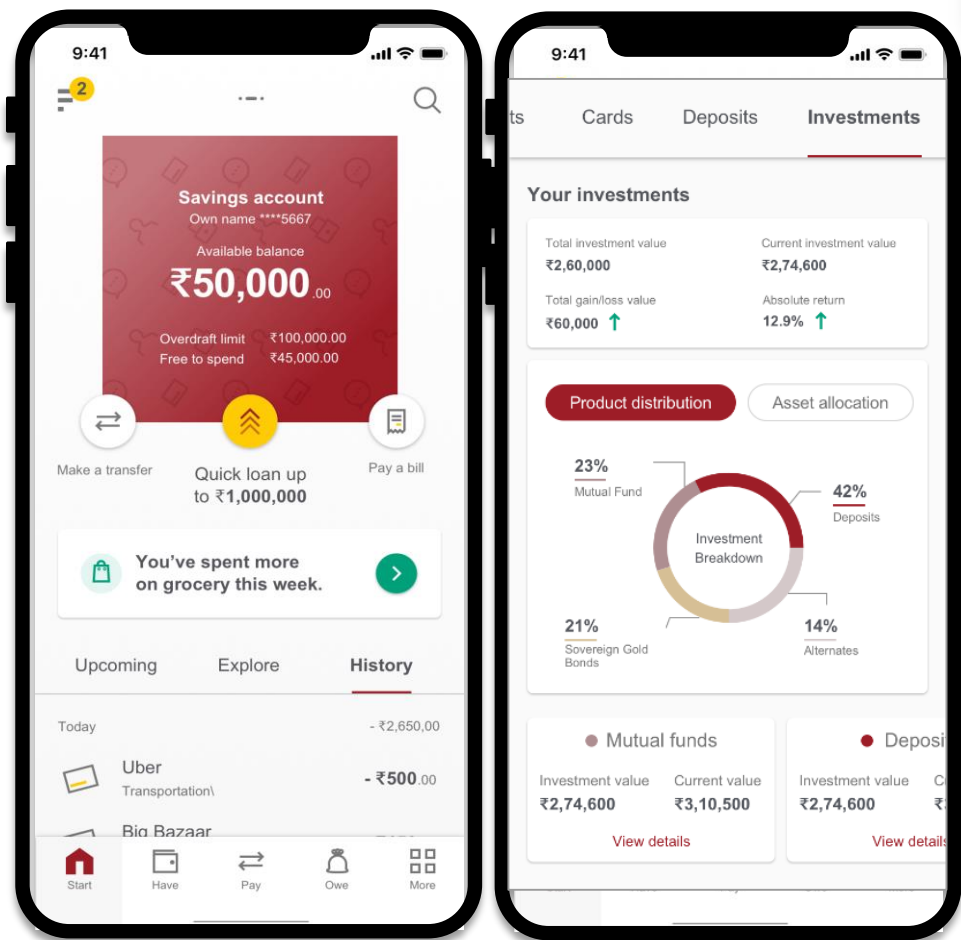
9:41

2

Savings account
Own name ****5667
Available balance
₹50,000.00
Overdraft limit ₹100,000.00
Free to spend ₹45,000.00

Make a transfer
Quick loan up to ₹1,000,000
Pay a bill

You've spent more on grocery this week.

Upcoming Explore History

Today - ₹2,650,00

Uber
Transportation\
- ₹500.00

Big Bazaar

Start Have Pay Owe More

9:41

ts Cards Deposits Investments

Your investments

Total investment value
₹2,60,000
Current investment value
₹2,74,600
Total gain/loss value
₹60,000
Absolute return
12.9%

Product distribution Asset allocation

23%
Mutual Fund
42%
Deposits
Investment Breakdown
21%
Sovereign Gold Bonds
14%
Alternates

Mutual funds
Investment value
₹2,74,600
Current value
₹3,10,500
View details

Deposi
Investment value
₹2,74,600
View details